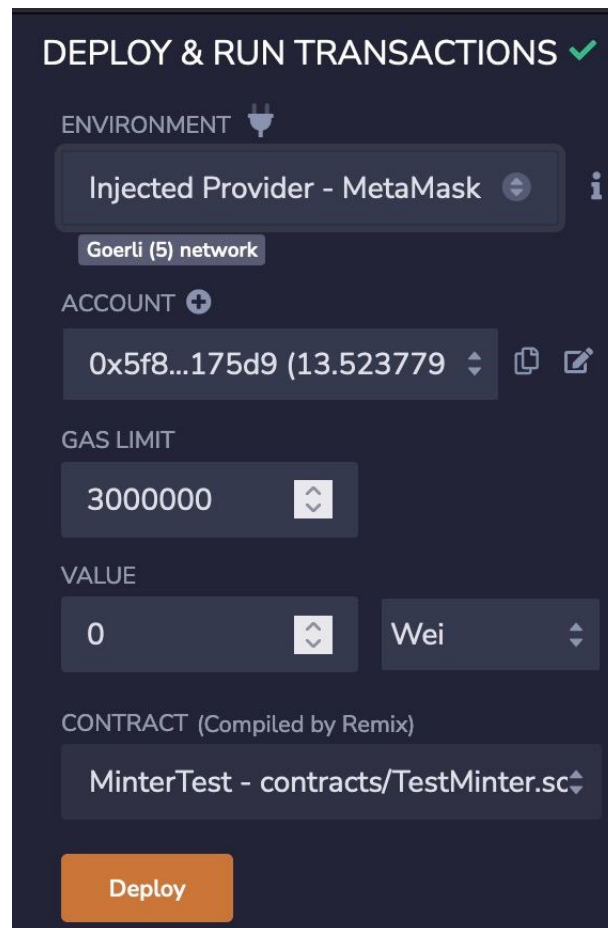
DEPLOY & RUN TRANSACTIONS ✔

ENVIRONMENT

Injected Provider - MetaMask

Goerli (5) network

ACCOUNT

0x5f8...175d9 (13.523779

GAS LIMIT

3000000

VALUE

0

Wei

CONTRACT (Compiled by Remix)

MinterTest - contracts/TestMinter.sc

Deploy